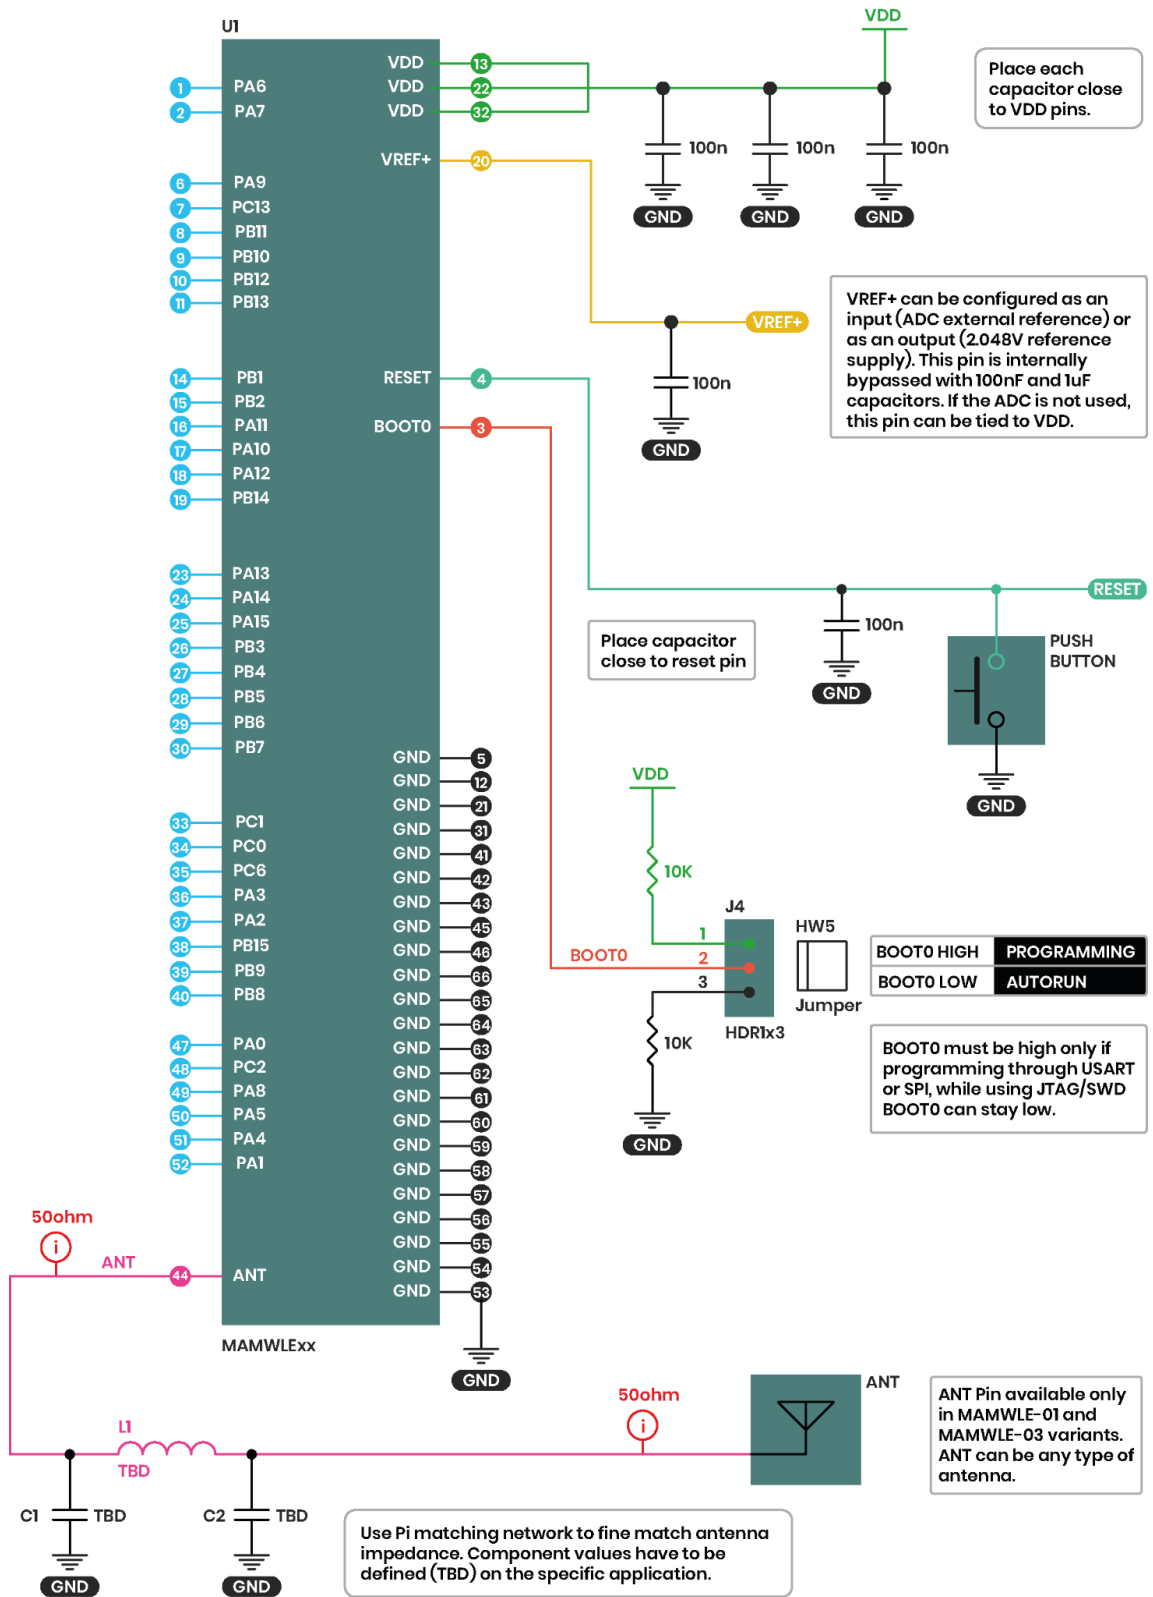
U1

VDD

Place each capacitor close to VDD pins.

1 PA6
2 PA7
VDD 13
VDD 22
VDD 32
VREF+ 20

100n
100n
100n
GND
GND
GND

6 PA9
7 PC13
8 PB11
9 PB10
10 PB12
11 PB13

VREF+
100n
GND

VREF+ can be configured as an input (ADC external reference) or as an output (2.048V reference supply). This pin is internally bypassed with 100nF and 1uF capacitors. If the ADC is not used, this pin can be tied to VDD.

14 PB1
15 PB2
16 PA11
17 PA10
18 PA12
19 PB14
RESET 4
BOOT0 3

23 PA13
24 PA14
25 PA15
26 PB3
27 PB4
28 PB5
29 PB6
30 PB7

RESET
100n
GND
Place capacitor close to reset pin
PUSH BUTTON
GND

GND 5
GND 12
GND 21
GND 31
GND 41
GND 42
GND 43
GND 45
GND 46
GND 66
GND 65
GND 64
GND 63
GND 62
GND 61
GND 60
GND 59
GND 58
GND 57
GND 56
GND 55
GND 54
GND 53

33 PC1
34 PC0
35 PC6
36 PA3
37 PA2
38 PB15
39 PB9
40 PB8

VDD
10K
J4
HW5
1
BOOT0 2
3
Jumper
HDR1x3
10K
GND

| BOOT0 HIGH | PROGRAMMING |
|---|---|
| BOOT0 LOW | AUTORUN |

BOOT0 must be high only if programming through USART or SPI, while using JTAG/SWD BOOT0 can stay low.

47 PA0
48 PC2
49 PA8
50 PA5
51 PA4
52 PA1

50ohm
ANT
44 ANT
MAMWLExx
GND

50ohm
ANT
ANT Pin available only in MAMWLE-01 and MAMWLE-03 variants. ANT can be any type of antenna.

L1
TBD
C1 TBD
C2 TBD
GND
GND

Use Pi matching network to fine match antenna impedance. Component values have to be defined (TBD) on the specific application.